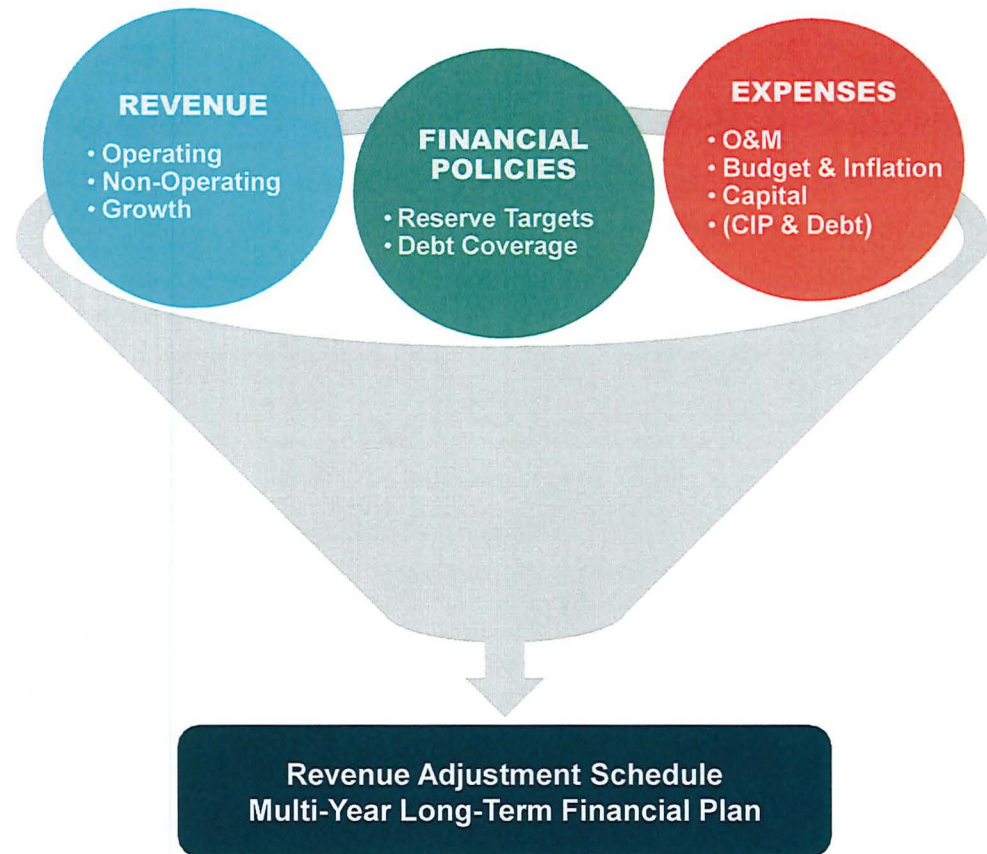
REVENUE
• Operating
• Non-Operating
• Growth

FINANCIAL POLICIES
• Reserve Targets
• Debt Coverage

EXPENSES
• O&M
• Budget & Inflation
• Capital
• (CIP & Debt)

Revenue Adjustment Schedule
Multi-Year Long-Term Financial Plan